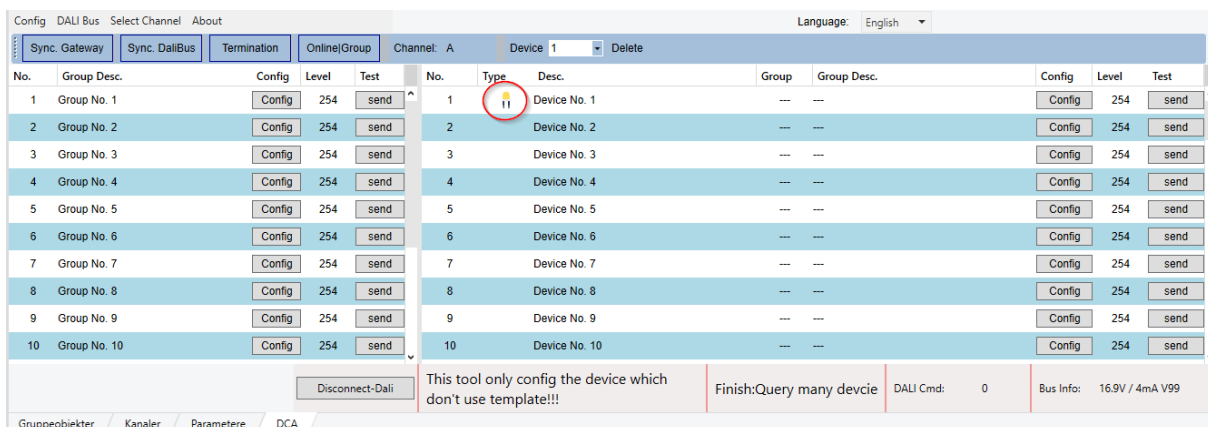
Config DALI Bus Select Channel About

Language: English

Sync. Gateway | Sync. DaliBus | Termination | Online|Group | Channel: A | Device 1 | Delete

| No. | Group Desc. | Config | Level | Test |
|---|---|---|---|---|
| 1 | Group No. 1 | Config | 254 | send |
| 2 | Group No. 2 | Config | 254 | send |
| 3 | Group No. 3 | Config | 254 | send |
| 4 | Group No. 4 | Config | 254 | send |
| 5 | Group No. 5 | Config | 254 | send |
| 6 | Group No. 6 | Config | 254 | send |
| 7 | Group No. 7 | Config | 254 | send |
| 8 | Group No. 8 | Config | 254 | send |
| 9 | Group No. 9 | Config | 254 | send |
| 10 | Group No. 10 | Config | 254 | send |

| No. | Type | Desc. | Group | Group Desc. | Config | Level | Test |
|---|---|---|---|---|---|---|---|
| 1 | | Device No. 1 | --- | --- | Config | 254 | send |
| 2 | | Device No. 2 | --- | --- | Config | 254 | send |
| 3 | | Device No. 3 | --- | --- | Config | 254 | send |
| 4 | | Device No. 4 | --- | --- | Config | 254 | send |
| 5 | | Device No. 5 | --- | --- | Config | 254 | send |
| 6 | | Device No. 6 | --- | --- | Config | 254 | send |
| 7 | | Device No. 7 | --- | --- | Config | 254 | send |
| 8 | | Device No. 8 | --- | --- | Config | 254 | send |
| 9 | | Device No. 9 | --- | --- | Config | 254 | send |
| 10 | | Device No. 10 | --- | --- | Config | 254 | send |

Disconnect-Dali

This tool only config the device which don't use template!!!

Finish:Query many devcie

DALI Cmd: 0

Bus Info: 16.9V / 4mA V99

Gruppeobjekter | Kanaler | Parametere | DCA